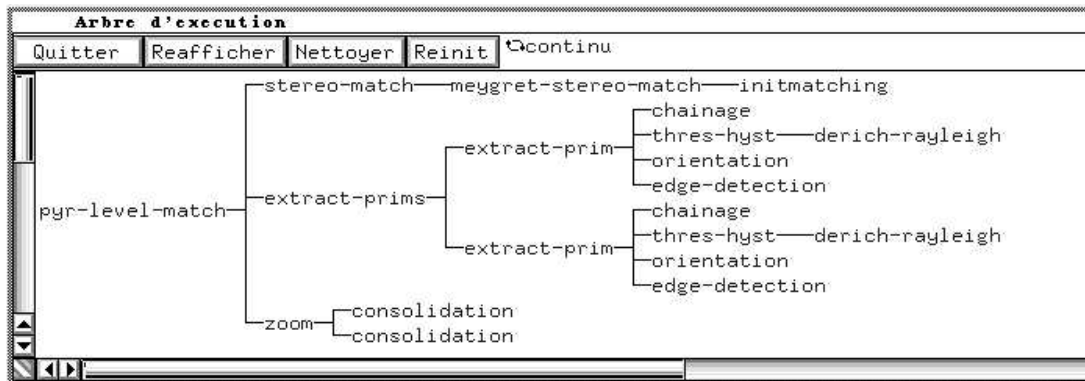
Arbre d'execution

Quitter Reafficher Nettoyer Reinit continu

pyr-level-match
stereo-match meygret-stereo-match initmatching
extract-prims
extract-prim
chainage
thres-hyst derich-rayleigh
orientation
edge-detection
extract-prim
chainage
thres-hyst derich-rayleigh
orientation
edge-detection
zoom
consolidation
consolidation